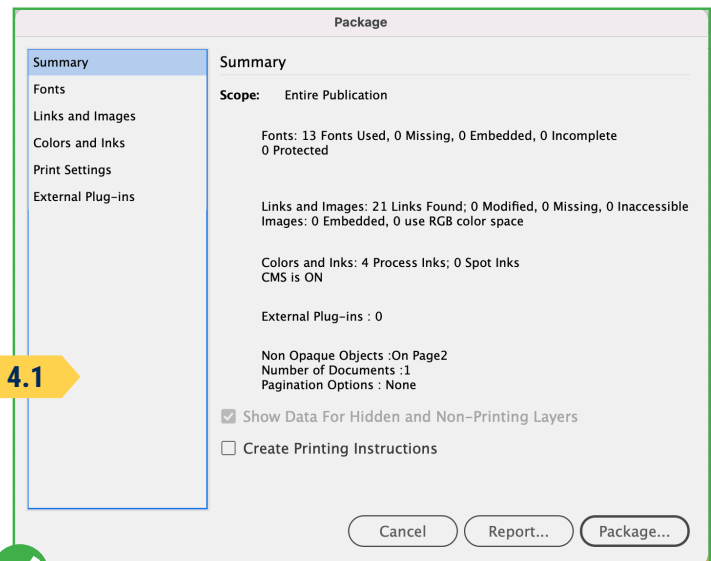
Package

Summary
Fonts
Links and Images
Colors and Inks
Print Settings
External Plug-ins

Summary

Scope: Entire Publication

Fonts: 13 Fonts Used, 0 Missing, 0 Embedded, 0 Incomplete
0 Protected

Links and Images: 21 Links Found; 0 Modified, 0 Missing, 0 Inaccessible
Images: 0 Embedded, 0 use RGB color space

Colors and Inks: 4 Process Inks; 0 Spot Inks
CMS is ON

External Plug-ins : 0

4.1

Non Opaque Objects :On Page2
Number of Documents :1
Pagination Options : None

Show Data For Hidden and Non-Printing Layers

Create Printing Instructions

Cancel Report... Package...